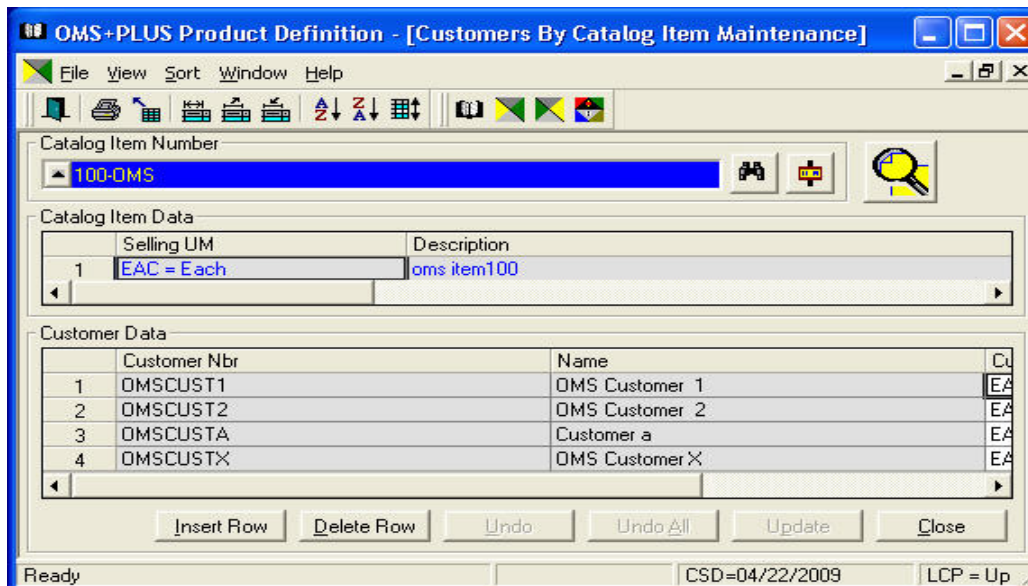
OMS+PLUS Product Definition - [Customers By Catalog Item Maintenance]

File View Sort Window Help

Catalog Item Number

100-OMS

Catalog Item Data

| | Selling UM | Description |
|---|---|---|
| 1 | EAC = Each | oms item100 |

Customer Data

| | Customer Nbr | Name | Cu |
|---|---|---|---|
| 1 | OMSCUST1 | OMS Customer 1 | EA |
| 2 | OMSCUST2 | OMS Customer 2 | EA |
| 3 | OMSCUSTA | Customer a | EA |
| 4 | OMSCUSTX | OMS Customer X | EA |

Insert Row Delete Row Undo Undo All Update Close

Ready CSD=04/22/2009 LCP = Up